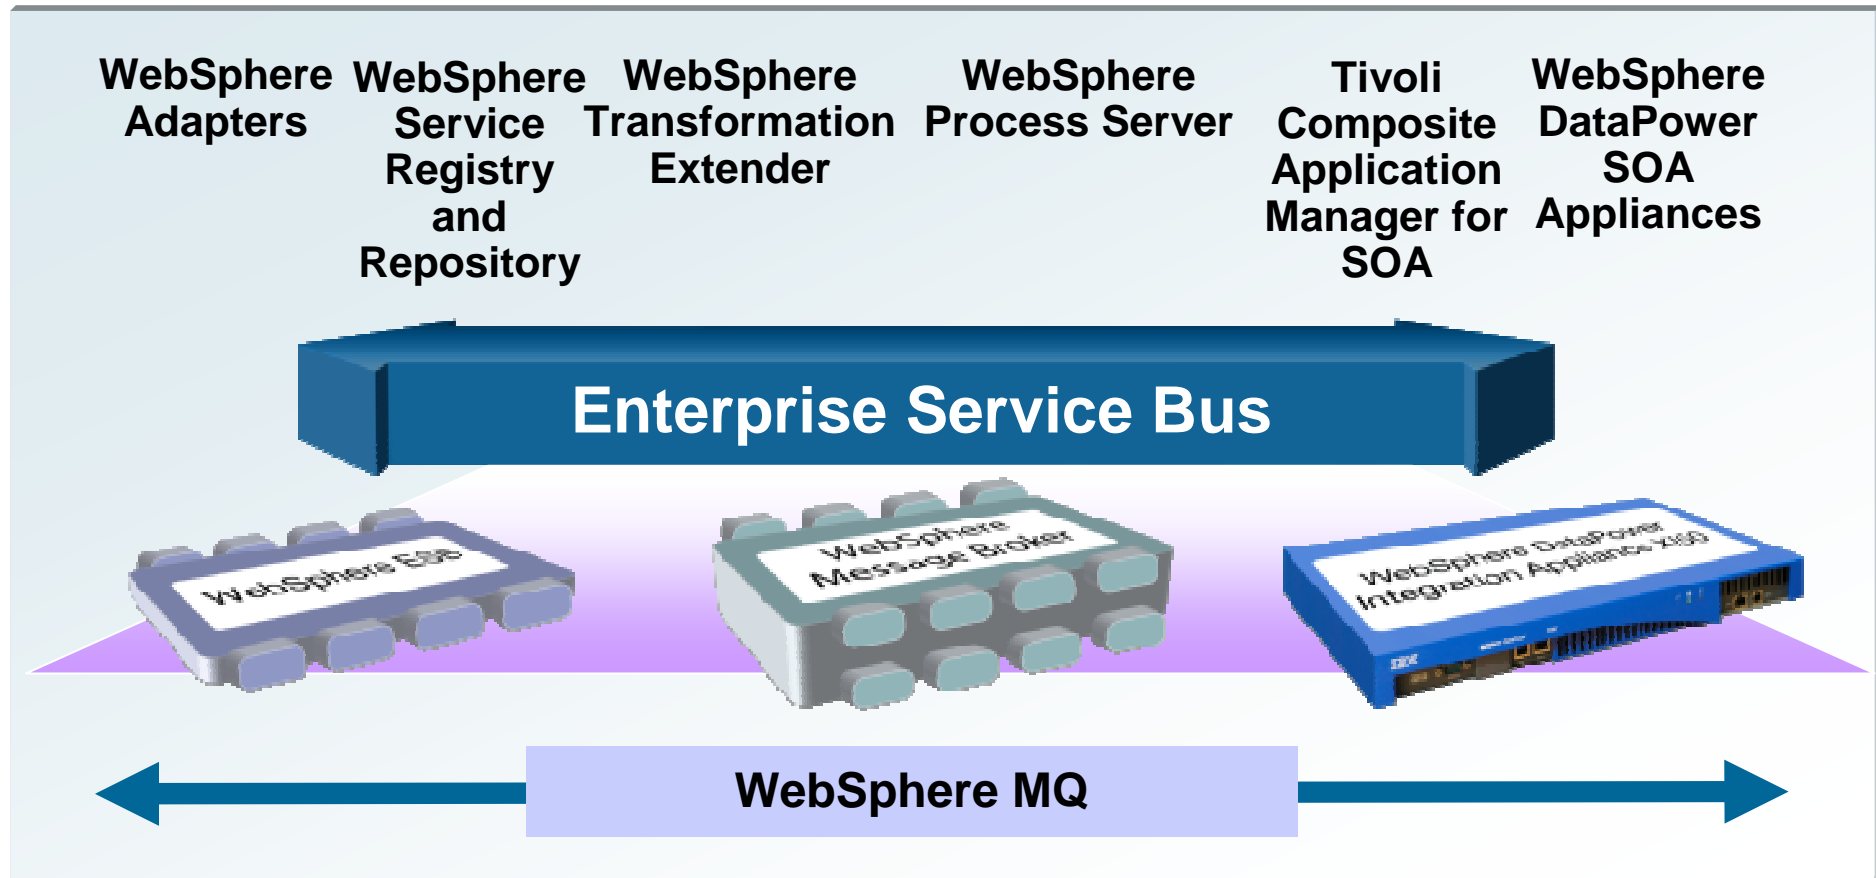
WebSphere Adapters

WebSphere Service Registry and Repository

WebSphere Transformation Extender

WebSphere Process Server

Tivoli Composite Application Manager for SOA

WebSphere DataPower SOA Appliances

Enterprise Service Bus

WebSphere ESB

WebSphere Message Broker

WebSphere DataPower Integration Appliance XI50

IBM

WebSphere MQ